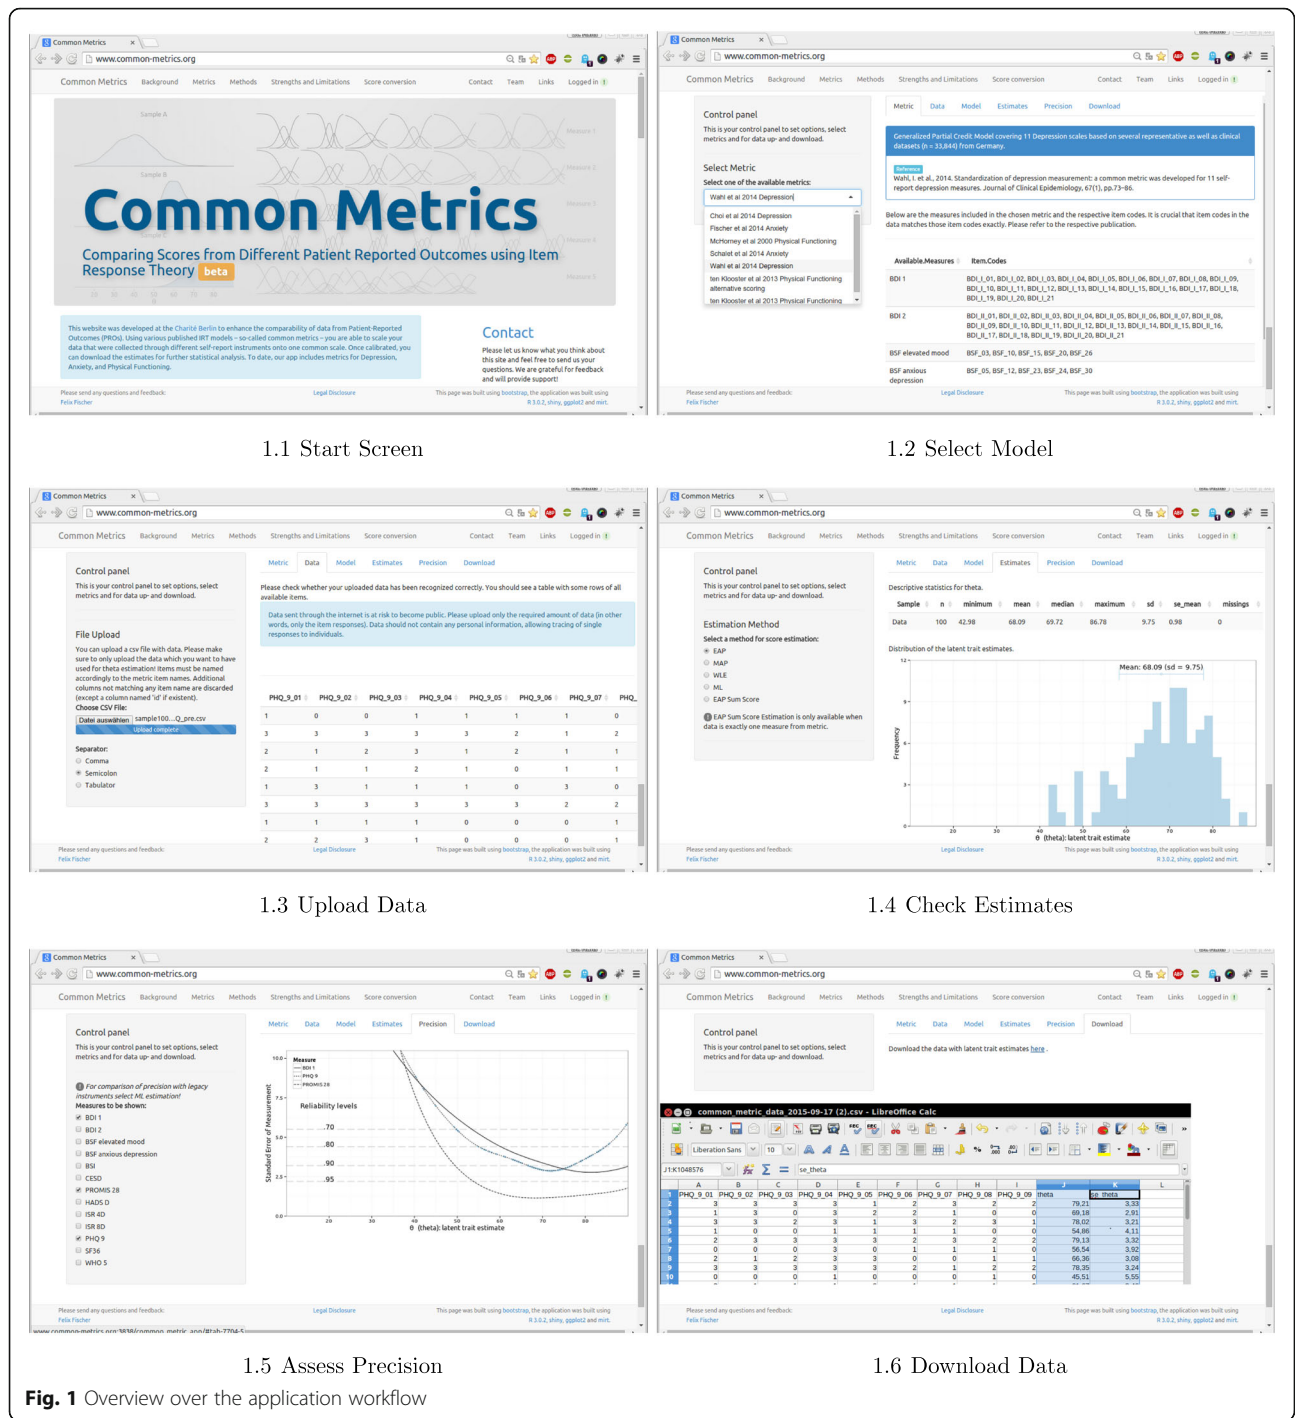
Common Metrics
www.common-metrics.org
Common Metrics Background Metrics Methods Strengths and Limitations Score conversion Contact Team Links Logged in

Common Metrics
Comparing Scores from Different Patient Reported Outcomes using Item Response Theory beta

This website was developed at the Charité Berlin to enhance the comparability of data from Patient-Reported Outcomes (PROs). Using various published IRT models – so-called common metrics – you are able to scale your data that were collected through different self-report instruments onto one common scale. Once calibrated, you can download the estimates for further statistical analysis. To date, our app includes metrics for Depression, Anxiety, and Physical Functioning.

Contact
Please let us know what you think about this site and feel free to send us your questions. We are grateful for feedback and will provide support!

Please send any questions and feedback: Felix Fischer Legal Disclosure This page was built using bootstrap, the application was built using R 3.0.2, shiny, ggplot2 and mirt.

1.1 Start Screen

Control panel
This is your control panel to set options, select metrics and for data up- and download.
Select Metric
Select one of the available metrics:
Wahl et al 2014 Depression
Choi et al 2014 Depression
Fischer et al 2014 Anxiety
McHorney et al 2000 Physical Functioning
Schalet et al 2014 Anxiety
Wahl et al 2014 Depression
ten Klooster et al 2013 Physical Functioning alternative scoring
ten Klooster et al 2013 Physical Functioning

Metric Data Model Estimates Precision Download
Generalized Partial Credit Model covering 11 Depression scales based on several representative as well as clinical datasets (n = 33,844) from Germany.
Reference
Wahl, I. et al., 2014. Standardization of depression measurement: a common metric was developed for 11 self-report depression measures. Journal of Clinical Epidemiology, 67(1), pp.73–86.
Below are the measures included in the chosen metric and the respective item codes. It is crucial that item codes in the data matches those item codes exactly. Please refer to the respective publication.

| Available.Measures | Item.Codes |
|---|---|
| BDI 1 | BDI_I_01, BDI_I_02, BDI_I_03, BDI_I_04, BDI_I_05, BDI_I_06, BDI_I_07, BDI_I_08, BDI_I_09, BDI_I_10, BDI_I_11, BDI_I_12, BDI_I_13, BDI_I_14, BDI_I_15, BDI_I_16, BDI_I_17, BDI_I_18, BDI_I_19, BDI_I_20, BDI_I_21 |
| BDI 2 | BDI_II_01, BDI_II_02, BDI_II_03, BDI_II_04, BDI_II_05, BDI_II_06, BDI_II_07, BDI_II_08, BDI_II_09, BDI_II_10, BDI_II_11, BDI_II_12, BDI_II_13, BDI_II_14, BDI_II_15, BDI_II_16, BDI_II_17, BDI_II_18, BDI_II_19, BDI_II_20, BDI_II_21 |
| BSF elevated mood | BSF_03, BSF_10, BSF_15, BSF_20, BSF_26 |
| BSF anxious depression | BSF_05, BSF_12, BSF_23, BSF_24, BSF_30 |

1.2 Select Model

Control panel
This is your control panel to set options, select metrics and for data up- and download.
File Upload
You can upload a csv file with data. Please make sure to only upload the data which you want to have used for theta estimation! Items must be named accordingly to the metric item names. Additional columns not matching any item name are discarded (except a column named 'id' if existent).
Choose CSV File:
Datei auswählen sample100...Q_pre.csv
Upload complete
Separator:
Comma
Semicolon
Tabulator

Please check whether your uploaded data has been recognized correctly. You should see a table with some rows of all available items.
Data sent through the internet is at risk to become public. Please upload only the required amount of data (in other words, only the item responses). Data should not contain any personal information, allowing tracing of single responses to individuals.

| PHQ_9_01 | PHQ_9_02 | PHQ_9_03 | PHQ_9_04 | PHQ_9_05 | PHQ_9_06 | PHQ_9_07 | PHQ_ |
|---|---|---|---|---|---|---|---|
| 1 | 0 | 0 | 1 | 1 | 1 | 1 | 0 |
| 3 | 3 | 3 | 3 | 3 | 2 | 1 | 2 |
| 2 | 1 | 2 | 3 | 1 | 2 | 1 | 1 |
| 2 | 1 | 1 | 2 | 1 | 0 | 1 | 1 |
| 1 | 3 | 1 | 1 | 1 | 0 | 3 | 0 |
| 3 | 3 | 3 | 3 | 3 | 3 | 2 | 2 |
| 1 | 1 | 1 | 1 | 0 | 0 | 0 | 1 |
| 2 | 2 | 3 | 1 | 0 | 0 | 0 | 1 |

1.3 Upload Data

Estimation Method
Select a method for score estimation:
EAP
MAP
WLE
ML
EAP Sum Score
EAP Sum Score Estimation is only available when data is exactly one measure from metric.

Descriptive statistics for theta.

| Sample | n | minimum | mean | median | maximum | sd | se_mean | missings |
|---|---|---|---|---|---|---|---|---|
| Data | 100 | 42.98 | 68.09 | 69.72 | 86.78 | 9.75 | 0.98 | 0 |

Distribution of the latent trait estimates.
Mean: 68.09 (sd = 9.75)
Frequency
θ (theta): latent trait estimate

1.4 Check Estimates

For comparison of precision with legacy instruments select ML estimation!
Measures to be shown:
BDI 1
BDI 2
BSF elevated mood
BSF anxious depression
BSI
CESD
PROMIS 28
HADS D
ISR 4D
ISR 8D
PHQ 9
SF36
WHO 5

Measure
BDI 1
PHQ 9
PROMIS 28
Reliability levels
.70
.80
.90
.95
Standard Error of Measurement
θ (theta): latent trait estimate
www.common-metrics.org:3838/common_metric_app/#tab-7704-5

1.5 Assess Precision

Download the data with latent trait estimates here.

common_metric_data_2015-09-17 (2).csv - LibreOffice Calc
Liberation Sans 10
J1:K1048576 se_theta

| | A | B | C | D | E | F | G | H | I | J | K |
|---|---|---|---|---|---|---|---|---|---|---|---|
| 1 | PHQ_9_01 | PHQ_9_02 | PHQ_9_03 | PHQ_9_04 | PHQ_9_05 | PHQ_9_06 | PHQ_9_07 | PHQ_9_08 | PHQ_9_09 | theta | se_theta |
| 2 | 3 | 3 | 3 | 3 | 1 | 2 | 3 | 2 | 2 | 79,21 | 3,33 |
| 3 | 3 | 3 | 0 | 3 | 2 | 2 | 1 | 0 | 0 | 69,18 | 2,91 |
| 4 | 3 | 3 | 2 | 3 | 1 | 3 | 2 | 3 | 1 | 78,02 | 3,21 |
| 5 | 1 | 0 | 0 | 1 | 1 | 1 | 1 | 1 | 0 | 54,86 | 4,11 |
| 6 | 2 | 3 | 3 | 3 | 3 | 3 | 1 | 2 | 0 | 79,13 | 3,32 |
| 7 | 0 | 0 | 0 | 3 | 0 | 1 | 1 | 1 | 0 | 56,54 | 3,92 |
| 8 | 2 | 1 | 2 | 3 | 3 | 0 | 0 | 1 | 0 | 66,36 | 3,08 |
| 9 | 3 | 3 | 3 | 3 | 3 | 3 | 1 | 2 | 2 | 78,35 | 3,24 |
| 10 | 0 | 0 | 0 | 1 | 0 | 0 | 0 | 1 | 0 | 45,51 | 5,55 |

1.6 Download Data

Fig. 1 Overview over the application workflow